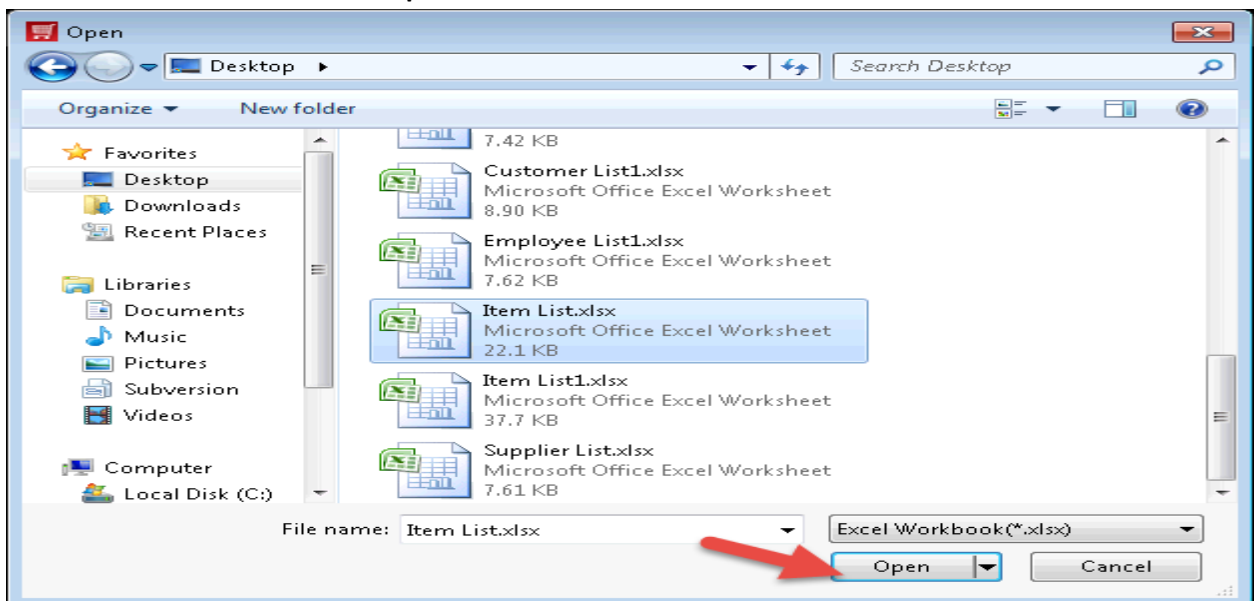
Open

Desktop ▸

Search Desktop

Organize ▾

New folder

Favorites

Desktop

Downloads

Recent Places

Libraries

Documents

Music

Pictures

Subversion

Videos

Computer

Local Disk (C:)

7.42 KB

Customer List1.xlsx
Microsoft Office Excel Worksheet
8.90 KB

Employee List1.xlsx
Microsoft Office Excel Worksheet
7.62 KB

Item List.xlsx
Microsoft Office Excel Worksheet
22.1 KB

Item List1.xlsx
Microsoft Office Excel Worksheet
37.7 KB

Supplier List.xlsx
Microsoft Office Excel Worksheet
7.61 KB

File name: Item List.xlsx

Excel Workbook(*.xlsx)

Open

Cancel